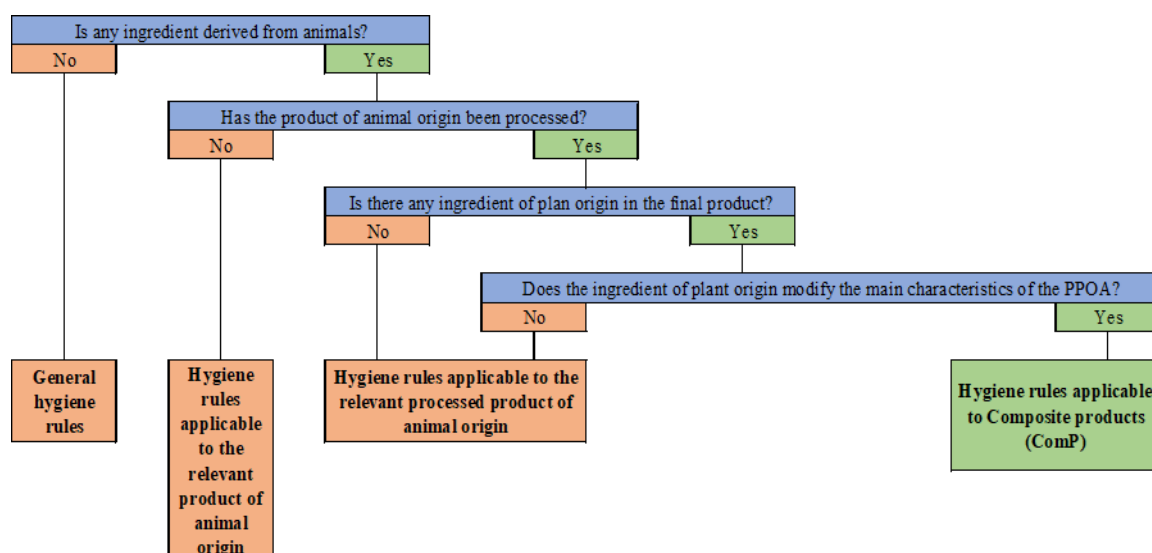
Is any ingredient derived from animals?

No

Yes

Has the product of animal origin been processed?

No

Yes

Is there any ingredient of plan origin in the final product?

No

Yes

Does the ingredient of plant origin modify the main characteristics of the PPOA?

No

Yes

General hygiene rules

Hygiene rules applicable to the relevant product of animal origin

Hygiene rules applicable to the relevant processed product of animal origin

Hygiene rules applicable to Composite products (ComP)